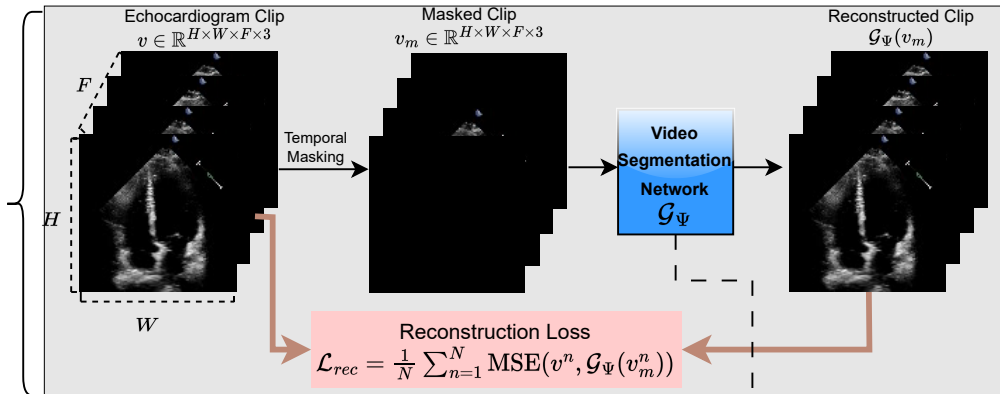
Echocardiogram Clip
$v \in \mathbb{R}^{H\times W\times F\times 3}$

$F$

$H$

$W$

Temporal Masking

Masked Clip
$v_m \in \mathbb{R}^{H\times W\times F\times 3}$

Video Segmentation Network
$\mathcal{G}_\Psi$

Reconstructed Clip
$\mathcal{G}_\Psi(v_m)$

Reconstruction Loss
$\mathcal{L}_{rec} = \frac{1}{N}\sum_{n=1}^{N} \mathrm{MSE}(v^n, \mathcal{G}_\Psi(v_m^n))$